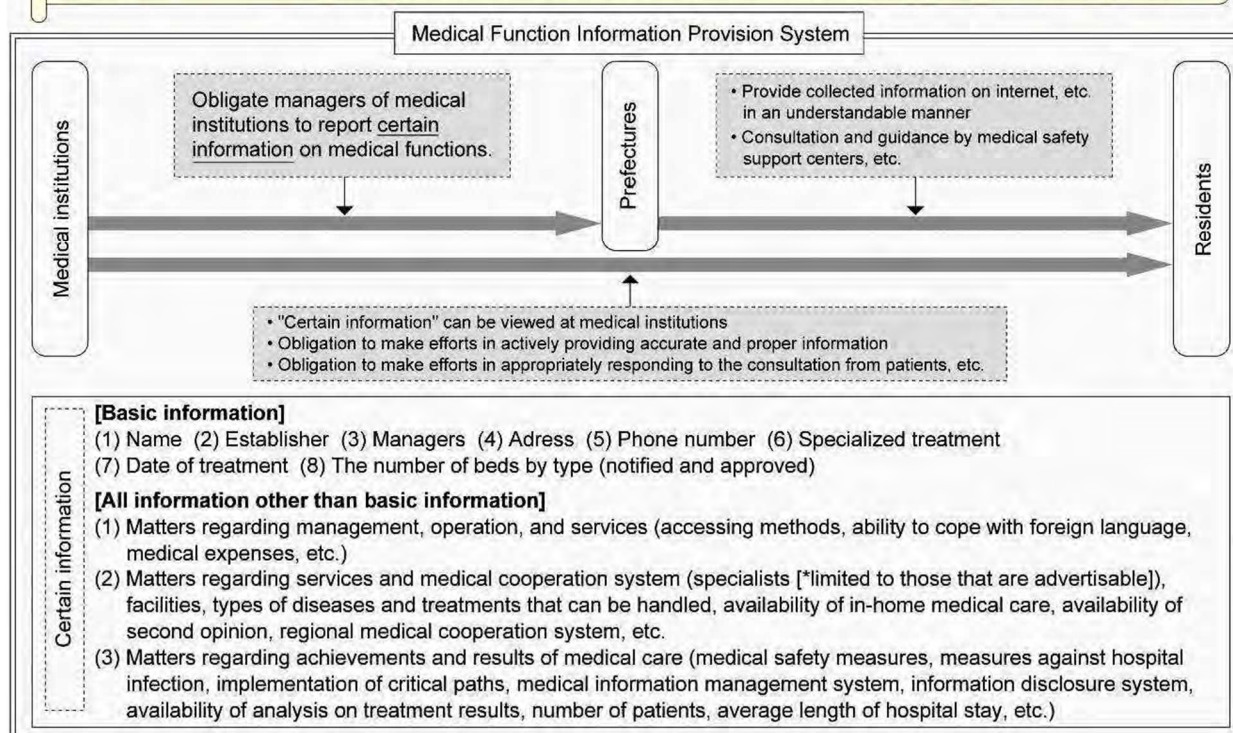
Medical Function Information Provision System

Medical institutions

Obligate managers of medical institutions to report certain information on medical functions.

Prefectures

• Provide collected information on internet, etc. in an understandable manner
• Consultation and guidance by medical safety support centers, etc.

Residents

• "Certain information" can be viewed at medical institutions
• Obligation to make efforts in actively providing accurate and proper information
• Obligation to make efforts in appropriately responding to the consultation from patients, etc.

Certain information

[Basic information]
(1) Name (2) Establisher (3) Managers (4) Adress (5) Phone number (6) Specialized treatment
(7) Date of treatment (8) The number of beds by type (notified and approved)

[All information other than basic information]
(1) Matters regarding management, operation, and services (accessing methods, ability to cope with foreign language, medical expenses, etc.)
(2) Matters regarding services and medical cooperation system (specialists [*limited to those that are advertisable]), facilities, types of diseases and treatments that can be handled, availability of in-home medical care, availability of second opinion, regional medical cooperation system, etc.
(3) Matters regarding achievements and results of medical care (medical safety measures, measures against hospital infection, implementation of critical paths, medical information management system, information disclosure system, availability of analysis on treatment results, number of patients, average length of hospital stay, etc.)